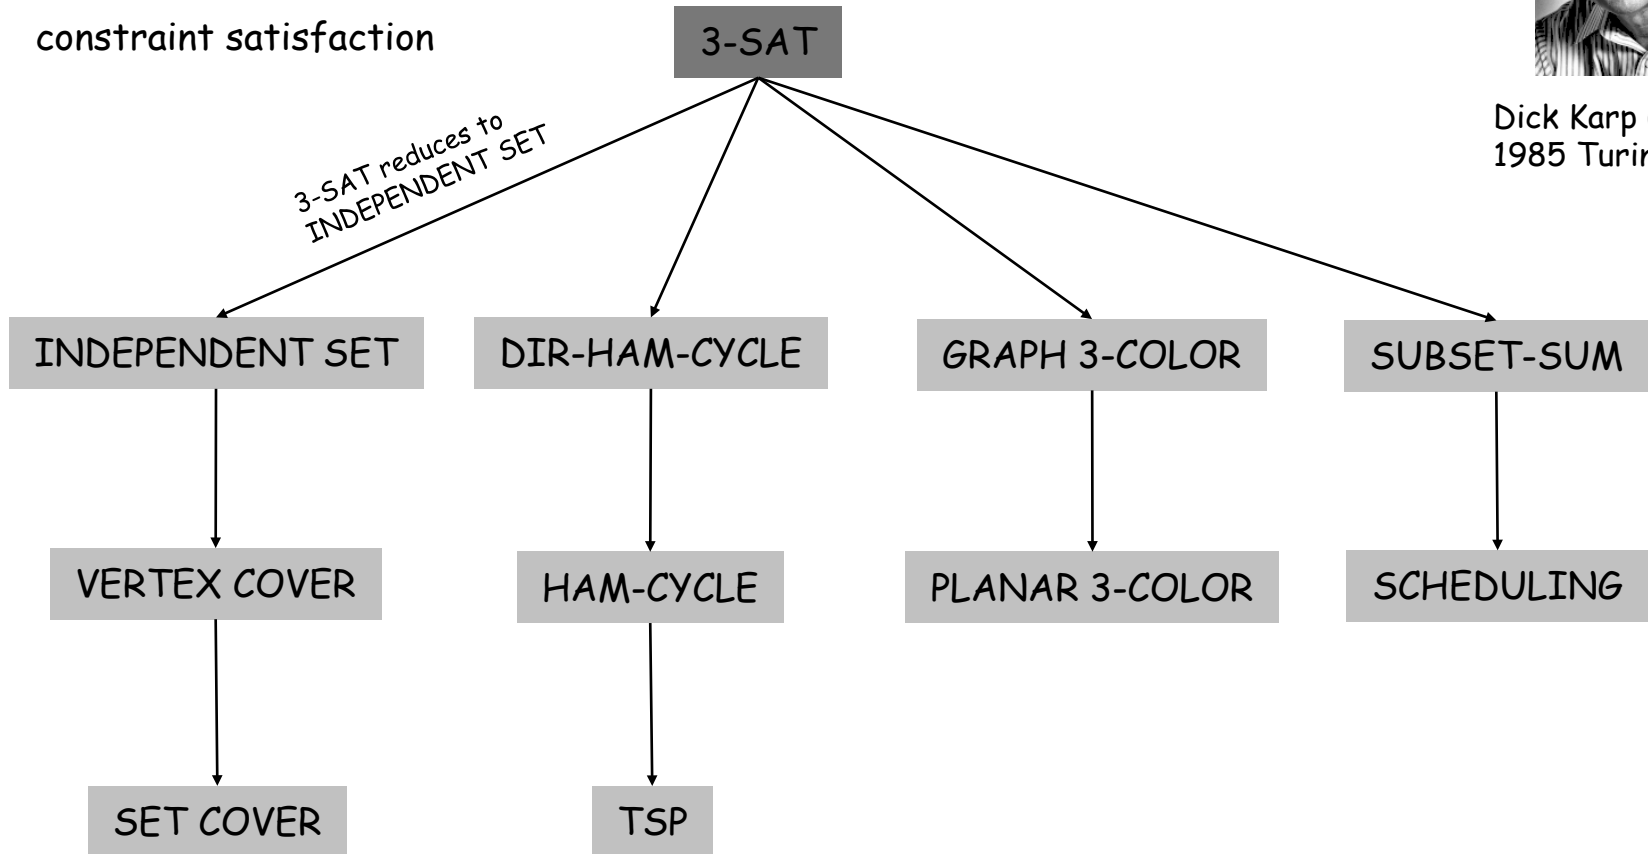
constraint satisfaction

3-SAT

Dick Karp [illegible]
1985 Turin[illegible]

3-SAT reduces to INDEPENDENT SET

INDEPENDENT SET

DIR-HAM-CYCLE

GRAPH 3-COLOR

SUBSET-SUM

VERTEX COVER

HAM-CYCLE

PLANAR 3-COLOR

SCHEDULING

SET COVER

TSP